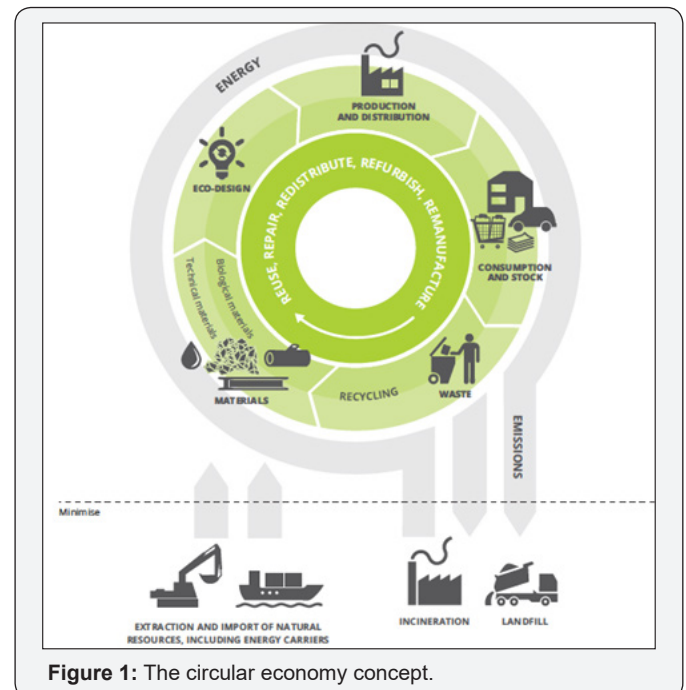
ENERGY

PRODUCTION AND DISTRIBUTION

ECO-DESIGN

REUSE, REPAIR, REDISTRIBUTE, REFURBISH, REMANUFACTURE

CONSUMPTION AND STOCK

Technical materials

Biological materials

MATERIALS

RECYCLING

WASTE

EMISSIONS

Minimise

EXTRACTION AND IMPORT OF NATURAL RESOURCES, INCLUDING ENERGY CARRIERS

INCINERATION

LANDFILL

**Figure 1:** The circular economy concept.